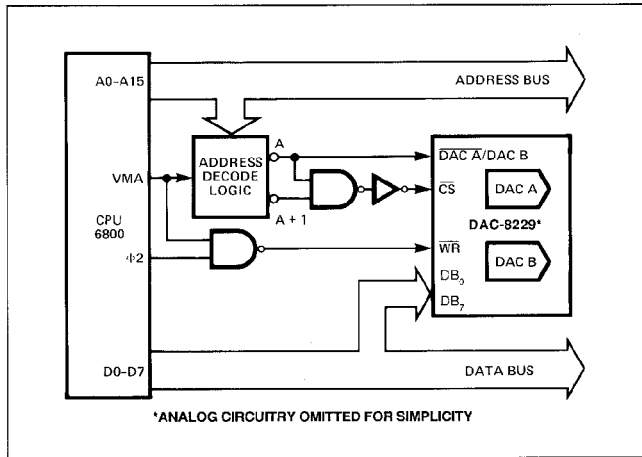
A0-A15

ADDRESS BUS

VMA

CPU 6800

Φ2

D0-D7

ADDRESS DECODE LOGIC

A

A + 1

$\overline{DAC\ A}/DAC\ B$

$\overline{CS}$

DAC A

DAC-8229*

$\overline{WR}$

DAC B

$DB_0$

$DB_7$

DATA BUS

*ANALOG CIRCUITRY OMITTED FOR SIMPLICITY